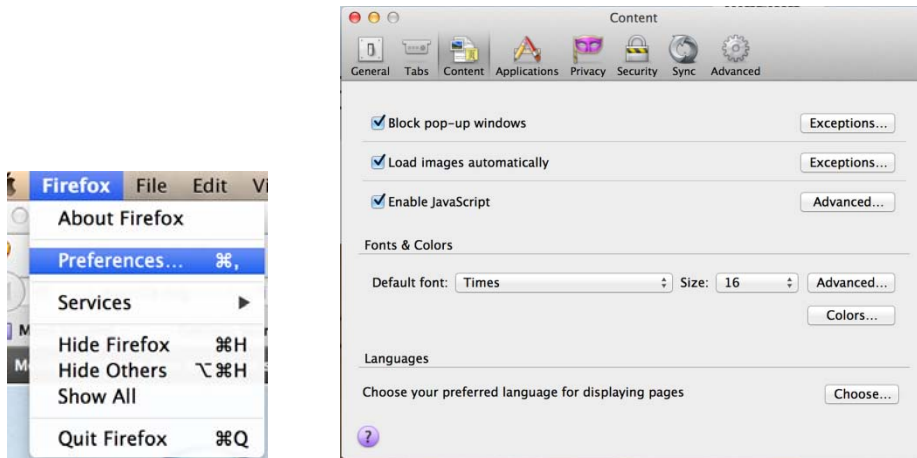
Firefox File Edit Vi

About Firefox

Preferences... ⌘,

Services ▶

Hide Firefox ⌘H

Hide Others ⌥⌘H

Show All

Quit Firefox ⌘Q

Content

General Tabs Content Applications Privacy Security Sync Advanced

Block pop-up windows Exceptions...

Load images automatically Exceptions...

Enable JavaScript Advanced...

Fonts & Colors

Default font: Times Size: 16 Advanced...

Colors...

Languages

Choose your preferred language for displaying pages Choose...

?